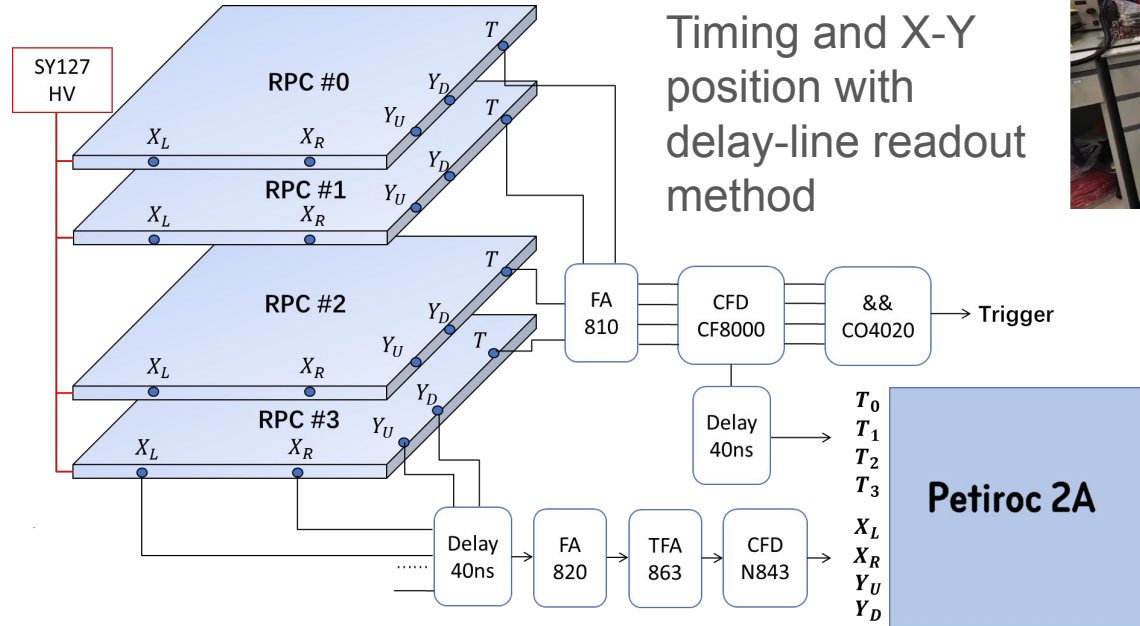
Timing and X-Y position with delay-line readout method

SY127 HV

RPC #0
$T$
$Y_D$
$Y_U$
$X_L$
$X_R$

RPC #1
$T$
$Y_D$
$Y_U$
$X_L$
$X_R$

RPC #2
$T$
$Y_D$
$Y_U$
$X_L$
$X_R$

RPC #3
$T$
$Y_D$
$Y_U$
$X_L$
$X_R$

FA 810

CFD CF8000

&& CO4020

Trigger

Delay 40ns

$T_0$
$T_1$
$T_2$
$T_3$

Petiroc 2A

$X_L$
$X_R$
$Y_U$
$Y_D$

......

Delay 40ns

FA 820

TFA 863

CFD N843